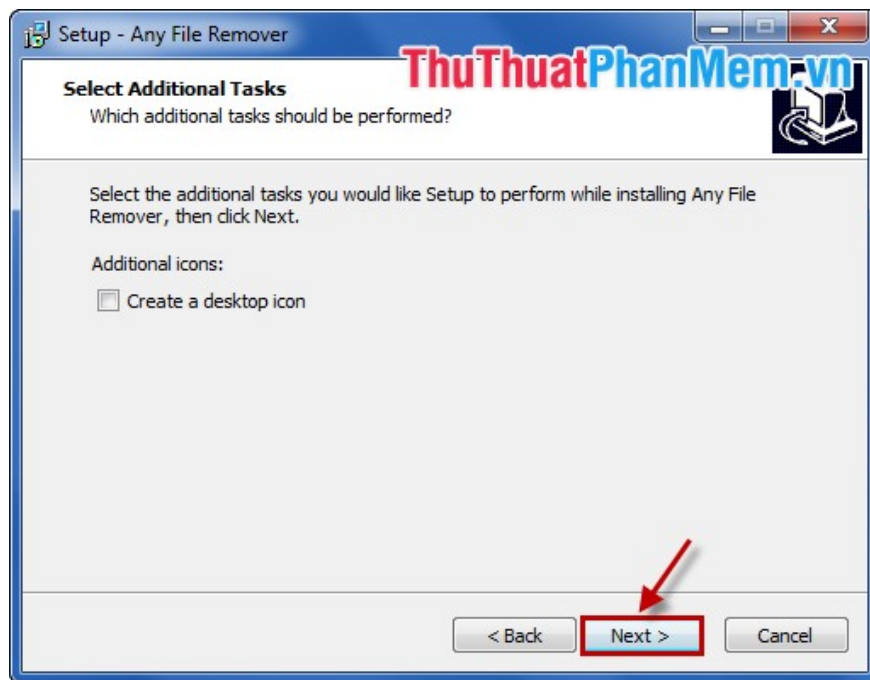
Setup - Any File Remover

ThuThuatPhanMem.vn

Select Additional Tasks
Which additional tasks should be performed?

Select the additional tasks you would like Setup to perform while installing Any File Remover, then click Next.

Additional icons:

Create a desktop icon

< Back   Next >   Cancel